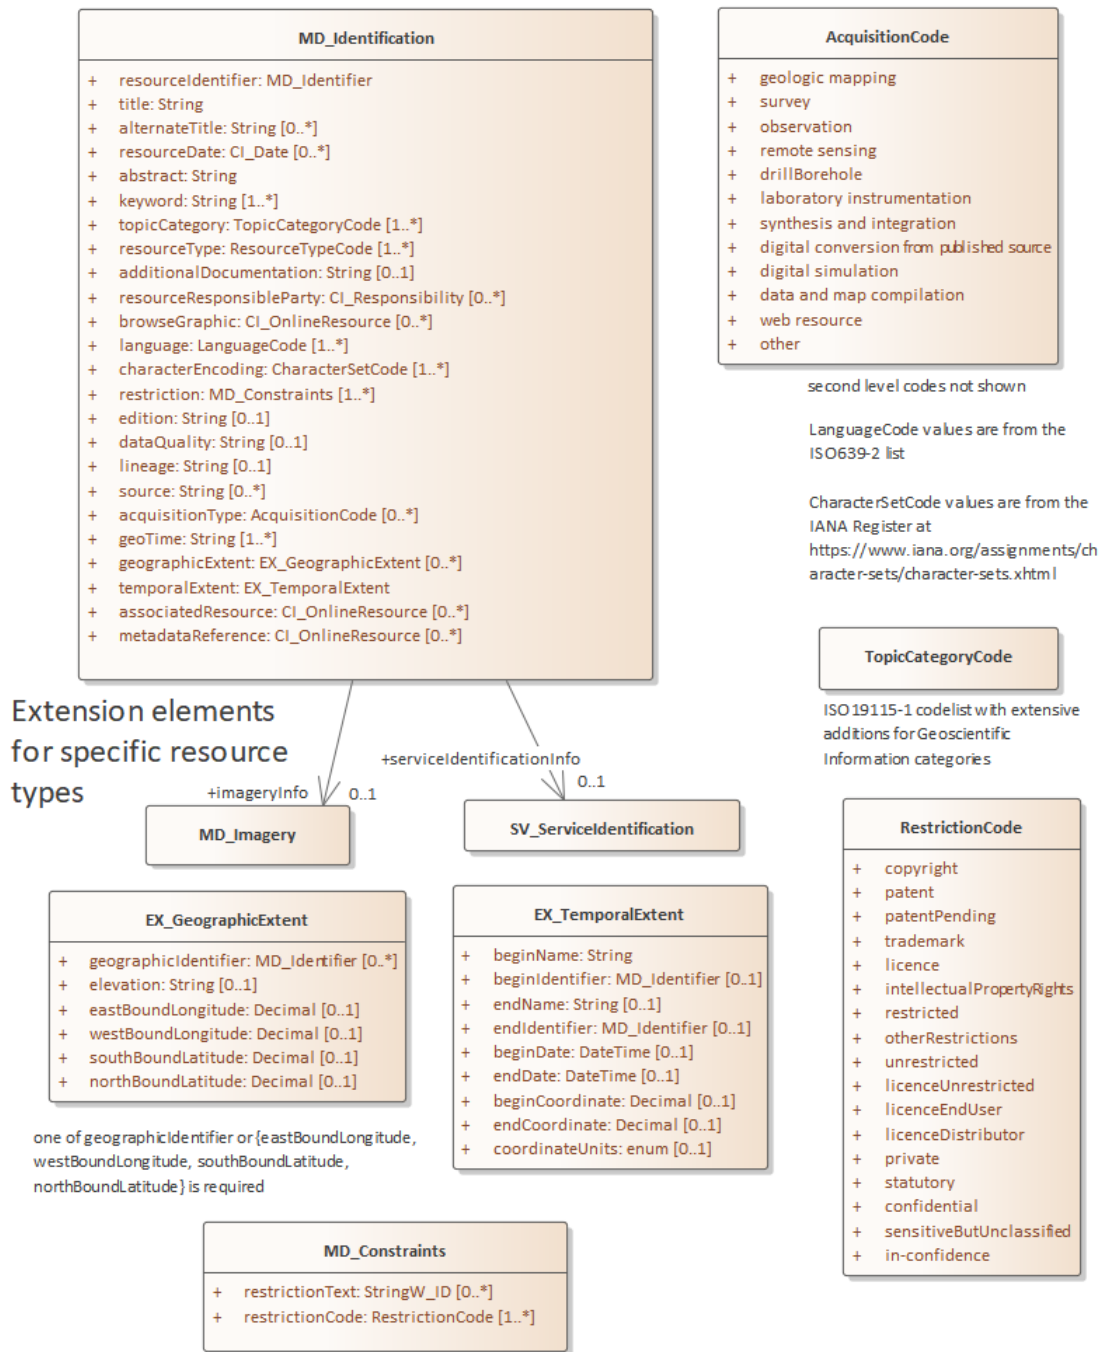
MD_Identification

+ resourceIdentifier: MD_Identifier
+ title: String
+ alternateTitle: String [0..*]
+ resourceDate: CI_Date [0..*]
+ abstract: String
+ keyword: String [1..*]
+ topicCategory: TopicCategoryCode [1..*]
+ resourceType: ResourceTypeCode [1..*]
+ additionalDocumentation: String [0..1]
+ resourceResponsibleParty: CI_Responsibility [0..*]
+ browseGraphic: CI_OnlineResource [0..*]
+ language: LanguageCode [1..*]
+ characterEncoding: CharacterSetCode [1..*]
+ restriction: MD_Constraints [1..*]
+ edition: String [0..1]
+ dataQuality: String [0..1]
+ lineage: String [0..1]
+ source: String [0..*]
+ acquisitionType: AcquisitionCode [0..*]
+ geoTime: String [1..*]
+ geographicExtent: EX_GeographicExtent [0..*]
+ temporalExtent: EX_TemporalExtent
+ associatedResource: CI_OnlineResource [0..*]
+ metadataReference: CI_OnlineResource [0..*]

AcquisitionCode

+ geologic mapping
+ survey
+ observation
+ remote sensing
+ drillBorehole
+ laboratory instrumentation
+ synthesis and integration
+ digital conversion from published source
+ digital simulation
+ data and map compilation
+ web resource
+ other

second level codes not shown

LanguageCode values are from the ISO639-2 list

CharacterSetCode values are from the IANA Register at https://www.iana.org/assignments/character-sets/character-sets.xhtml

TopicCategoryCode

ISO 19115-1 codelist with extensive additions for Geoscientific Information categories

Extension elements for specific resource types

+imageryInfo 0..1

MD_Imagery

+serviceIdentificationInfo 0..1

SV_ServiceIdentification

RestrictionCode

+ copyright
+ patent
+ patentPending
+ trademark
+ licence
+ intellectualPropertyRights
+ restricted
+ otherRestrictions
+ unrestricted
+ licenceUnrestricted
+ licenceEndUser
+ licenceDistributor
+ private
+ statutory
+ confidential
+ sensitiveButUnclassified
+ in-confidence

EX_GeographicExtent

+ geographicIdentifier: MD_Identifier [0..*]
+ elevation: String [0..1]
+ eastBoundLongitude: Decimal [0..1]
+ westBoundLongitude: Decimal [0..1]
+ southBoundLatitude: Decimal [0..1]
+ northBoundLatitude: Decimal [0..1]

one of geographicIdentifier or {eastBoundLongitude, westBoundLongitude, southBoundLatitude, northBoundLatitude} is required

EX_TemporalExtent

+ beginName: String
+ beginIdentifier: MD_Identifier [0..1]
+ endName: String [0..1]
+ endIdentifier: MD_Identifier [0..1]
+ beginDate: DateTime [0..1]
+ endDate: DateTime [0..1]
+ beginCoordinate: Decimal [0..1]
+ endCoordinate: Decimal [0..1]
+ coordinateUnits: enum [0..1]

MD_Constraints

+ restrictionText: StringW_ID [0..*]
+ restrictionCode: RestrictionCode [1..*]